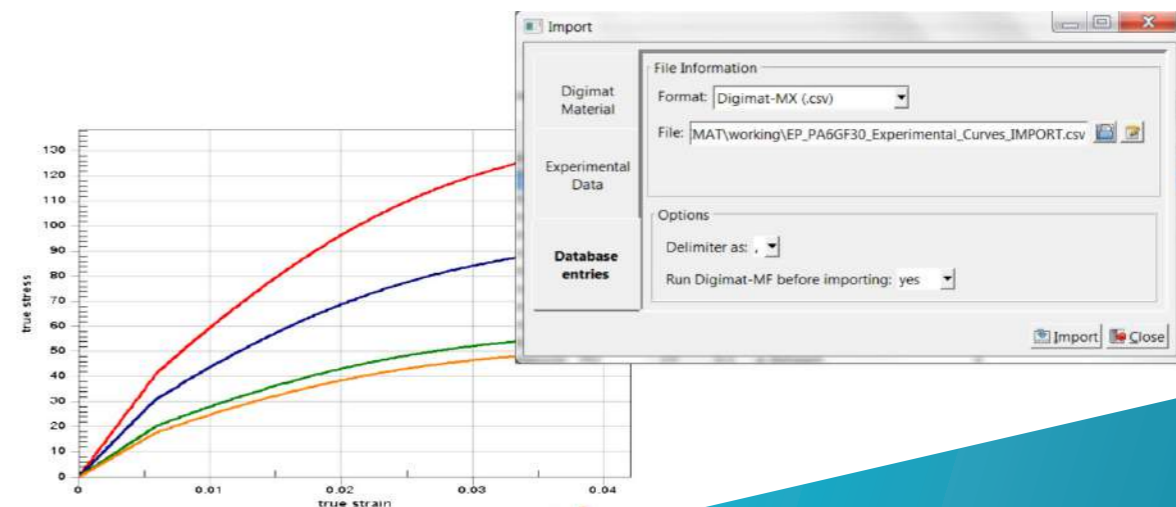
Import

Digimat Material

Experimental Data

Database entries

File Information

Format: Digimat-MX (.csv)

File: MAT\working\EP_PA6GF30_Experimental_Curves_IMPORT.csv

Options

Delimiter as: ,

Run Digimat-MF before importing: yes

Import

Close

130
120
110
100
90
80
70
60
50
40
30
20
10
0

true stress

0
0.01
0.02
0.03
0.04

true strain